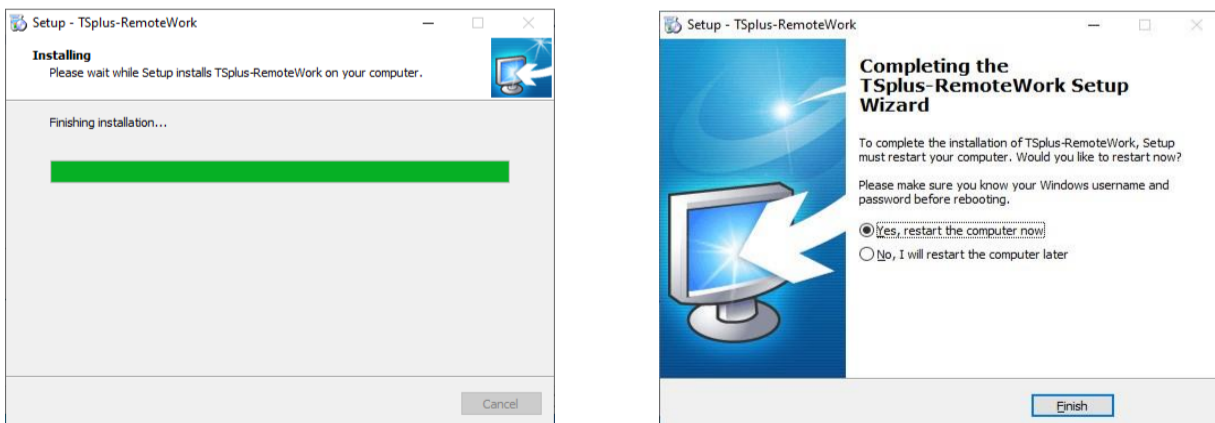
Setup - TSplus-RemoteWork

Installing
Please wait while Setup installs TSplus-RemoteWork on your computer.

Finishing installation...

Cancel

Setup - TSplus-RemoteWork

Completing the TSplus-RemoteWork Setup Wizard

To complete the installation of TSplus-RemoteWork, Setup must restart your computer. Would you like to restart now?

Please make sure you know your Windows username and password before rebooting.

Yes, restart the computer now

No, I will restart the computer later

Finish